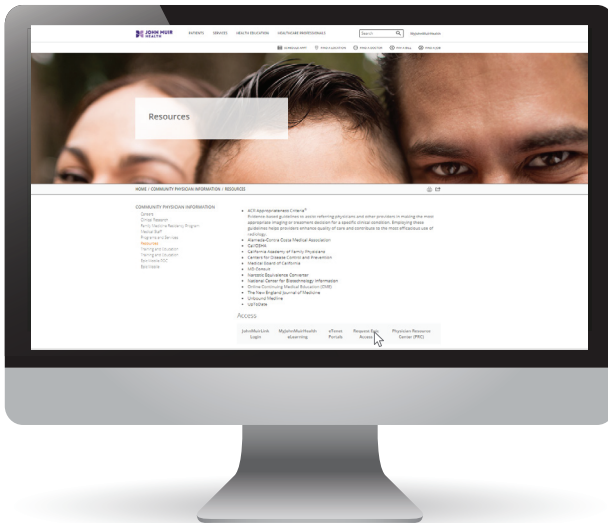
JOHN MUIR HEALTH

PATIENTS SERVICES HEALTH EDUCATION HEALTHCARE PROFESSIONALS

Search

MyJohnMuirHealth

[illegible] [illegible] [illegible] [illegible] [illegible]

Resources

HOME / COMMUNITY PHYSICIAN INFORMATION / RESOURCES

COMMUNITY PHYSICIAN INFORMATION

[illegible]
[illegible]
Family Medicine Residency Program
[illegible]
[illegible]
Resources
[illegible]
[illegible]
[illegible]
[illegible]

• ACR Appropriateness Criteria®
Evidence-based guidelines to assist referring physicians and other providers in making the most appropriate imaging or treatment decision for a specific clinical condition. Employing these guidelines helps providers enhance quality of care and contribute to the most efficacious use of radiology.
• Alameda-Contra Costa Medical Association
• CalOSHA
• California Academy of Family Physicians
• Centers for Disease Control and Prevention
• Medical Board of California
• MD Consult
• Narcotic Equivalence Converter
• National Center for Biotechnology Information
• Online Continuing Medical Education (CME)
• The New England Journal of Medicine
• Unbound Medline
• UpToDate

Access

| JohnMuirLink Login | MyJohnMuirHealth eLearning | eTown Portals | Request Epic Access | Physician Resource Center (PRC) |